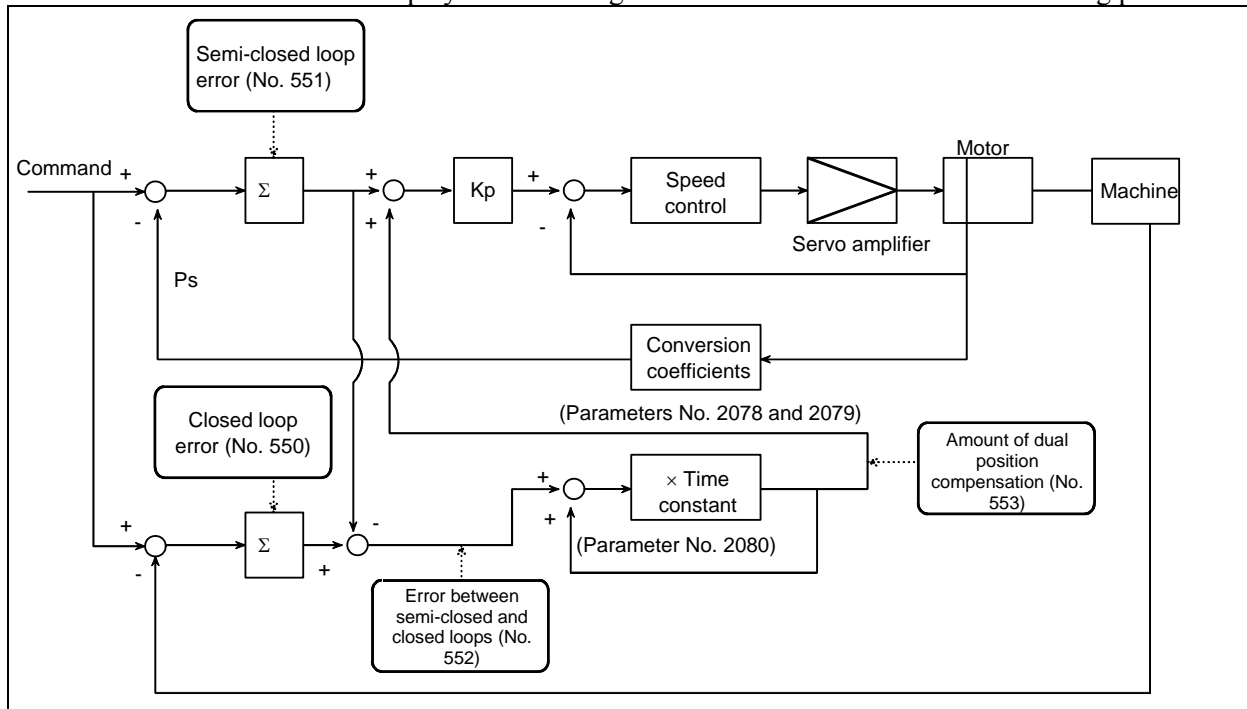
Semi-closed loop error (No. 551)

Command

+

-

$\Sigma$

+

+

Kp

+

-

Speed control

Servo amplifier

Motor

Machine

Ps

Conversion coefficients

(Parameters No. 2078 and 2079)

Closed loop error (No. 550)

+

-

$\Sigma$

+

-

+

+

$\times$ Time constant

(Parameter No. 2080)

Amount of dual position compensation (No. 553)

Error between semi-closed and closed loops (No. 552)